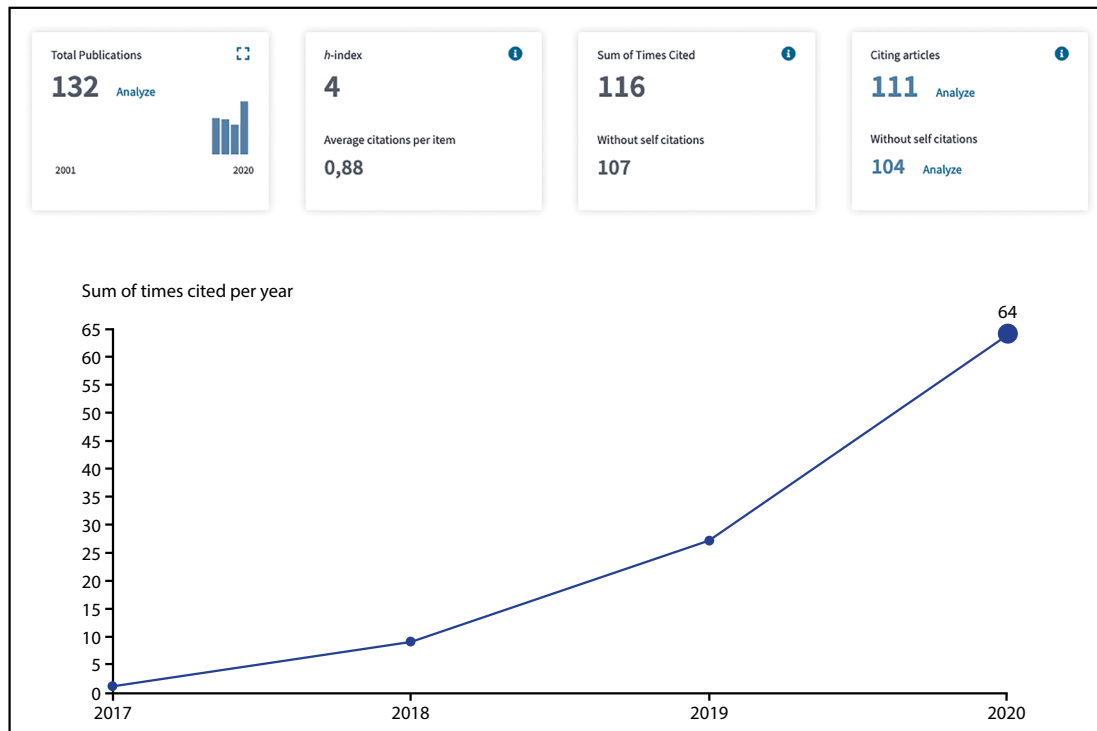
Total Publications
132 Analyze
2001 2020

h-index
4
Average citations per item
0,88

Sum of Times Cited
116
Without self citations
107

Citing articles
111 Analyze
Without self citations
104 Analyze

Sum of times cited per year
64
65
60
55
50
45
40
35
30
25
20
15
10
5
0
2017
2018
2019
2020